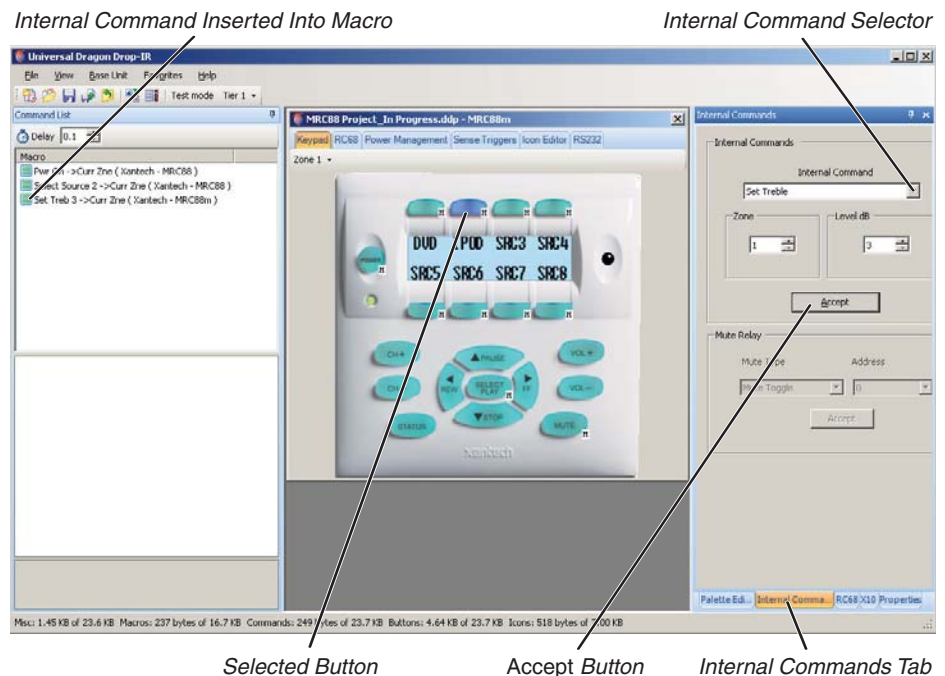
Internal Command Inserted Into Macro

Internal Command Selector

Universal Dragon Drop-IR

File View Base Unit Favorites Help

Test mode Tier 1

Command List

Delay 0.1

Macro

Pwr On ->Curr Zne ( Xantech - MRC88 )

Select Source 2 ->Curr Zne ( Xantech - MRC88 )

Set Treb 3 ->Curr Zne ( Xantech - MRC88m )

MRC88 Project_In Progress.ddp - MRC88m

Keypad RC68 Power Management Sense Triggers Icon Editor RS232

Zone 1

DVD iPOD SRC3 SRC4

SRC5 SRC6 SRC7 SRC8

POWER

CH+ PAUSE VOL+

CH- REW SELECT PLAY FF VOL-

STATUS STOP MUTE

Xantech

Internal Commands

Internal Commands

Internal Command

Set Treble

Zone

1

Level dB

3

Accept

Mute Relay

Mute Type

Address

Mute Toggle

0

Accept

Palette Edi... Internal Comma... RC68 X10 Properties

Misc: 1.45 KB of 23.6 KB Macros: 237 bytes of 16.7 KB Commands: 249 bytes of 23.7 KB Buttons: 4.64 KB of 23.7 KB Icons: 518 bytes of 7.00 KB

Selected Button

Accept Button

Internal Commands Tab